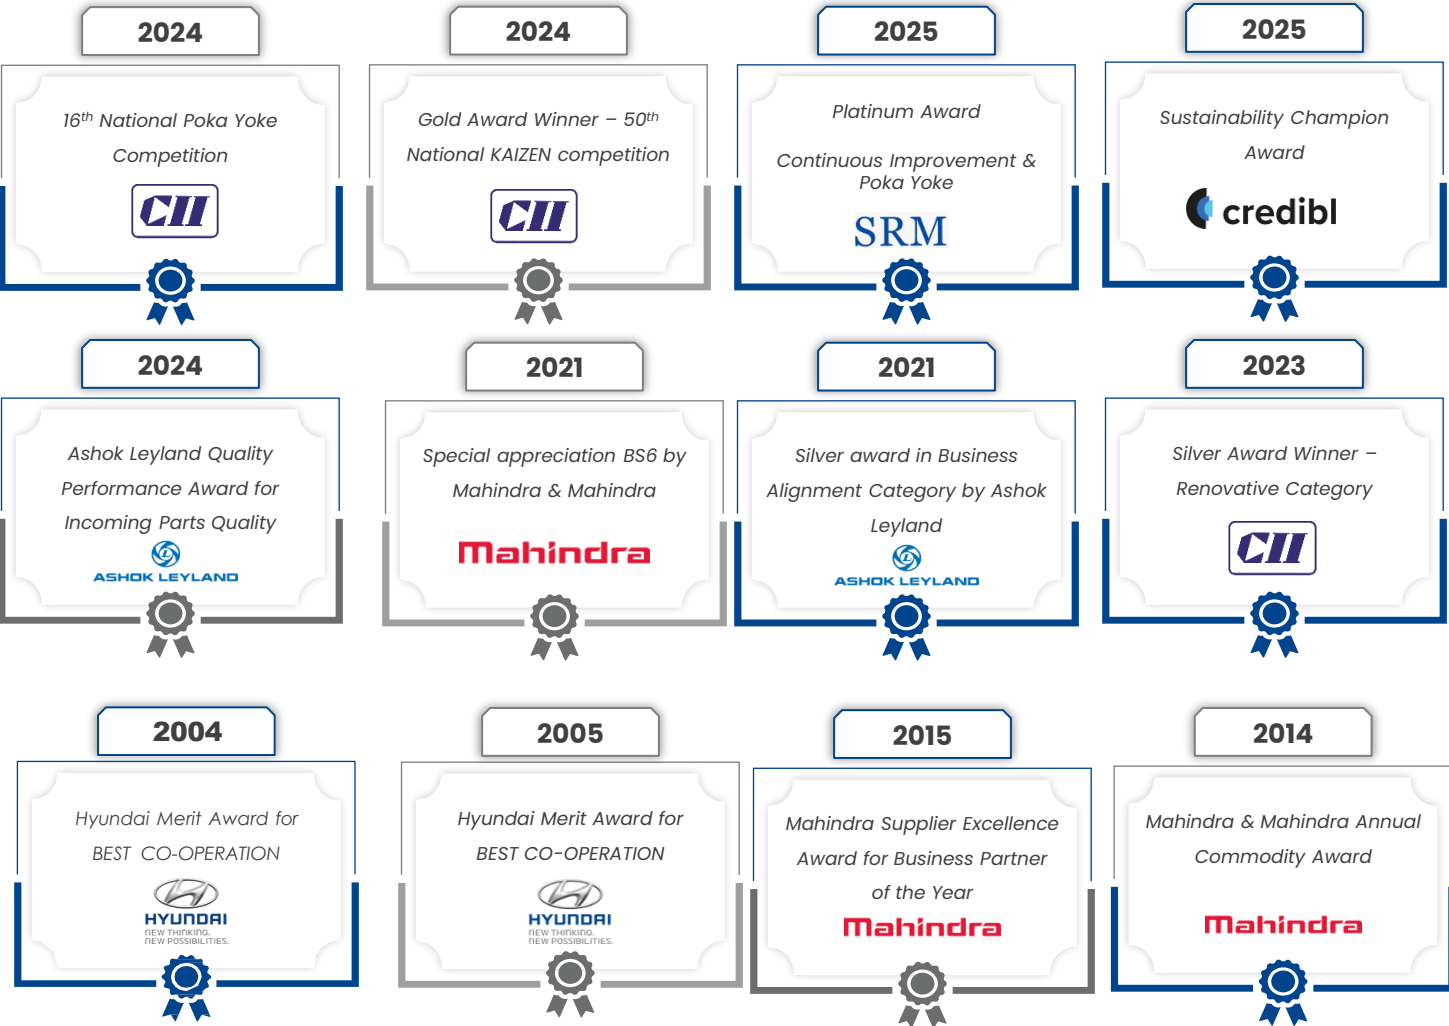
2024

16$^{th}$ National Poka Yoke Competition

CII

2024

Gold Award Winner – 50$^{th}$ National KAIZEN competition

CII

2025

Platinum Award

Continuous Improvement & Poka Yoke

SRM

2025

Sustainability Champion Award

credibl

2024

Ashok Leyland Quality Performance Award for Incoming Parts Quality

ASHOK LEYLAND

2021

Special appreciation BS6 by Mahindra & Mahindra

Mahindra

2021

Silver award in Business Alignment Category by Ashok Leyland

ASHOK LEYLAND

2023

Silver Award Winner – Renovative Category

CII

2004

Hyundai Merit Award for BEST CO-OPERATION

HYUNDAI
NEW THINKING.
NEW POSSIBILITIES.

2005

Hyundai Merit Award for BEST CO-OPERATION

HYUNDAI
NEW THINKING.
NEW POSSIBILITIES.

2015

Mahindra Supplier Excellence Award for Business Partner of the Year

Mahindra

2014

Mahindra & Mahindra Annual Commodity Award

Mahindra